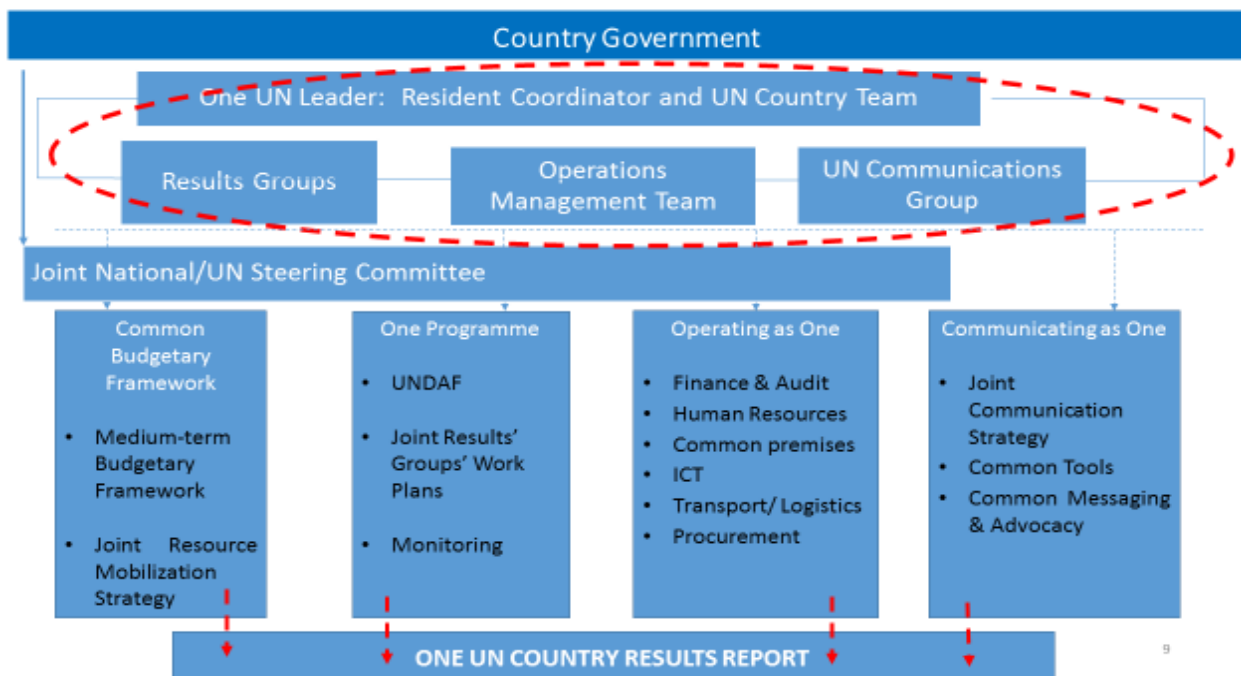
Country Government

One UN Leader: Resident Coordinator and UN Country Team

Results Groups

Operations Management Team

UN Communications Group

Joint National/UN Steering Committee

Common Budgetary Framework

- Medium-term Budgetary Framework
- Joint Resource Mobilization Strategy

One Programme

- UNDAF
- Joint Results' Groups' Work Plans
- Monitoring

Operating as One

- Finance & Audit
- Human Resources
- Common premises
- ICT
- Transport/ Logistics
- Procurement

Communicating as One

- Joint Communication Strategy
- Common Tools
- Common Messaging & Advocacy

ONE UN COUNTRY RESULTS REPORT

9